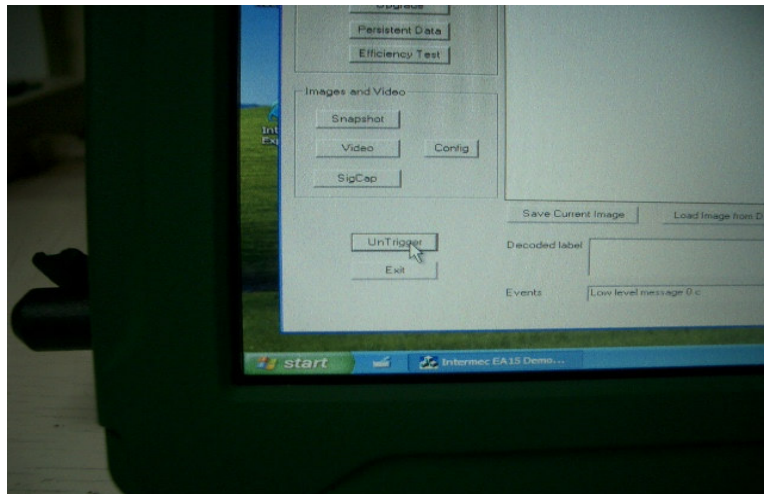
Upgrade

Persistent Data

Efficiency Test

Images and Video

Snapshot

Video

Config

SigCap

Int
Ex

Save Current Image

Load Image from D

UnTrigger

Decoded label

Exit

Events

Low level message 0 c

start

Intermec EA15 Demo...